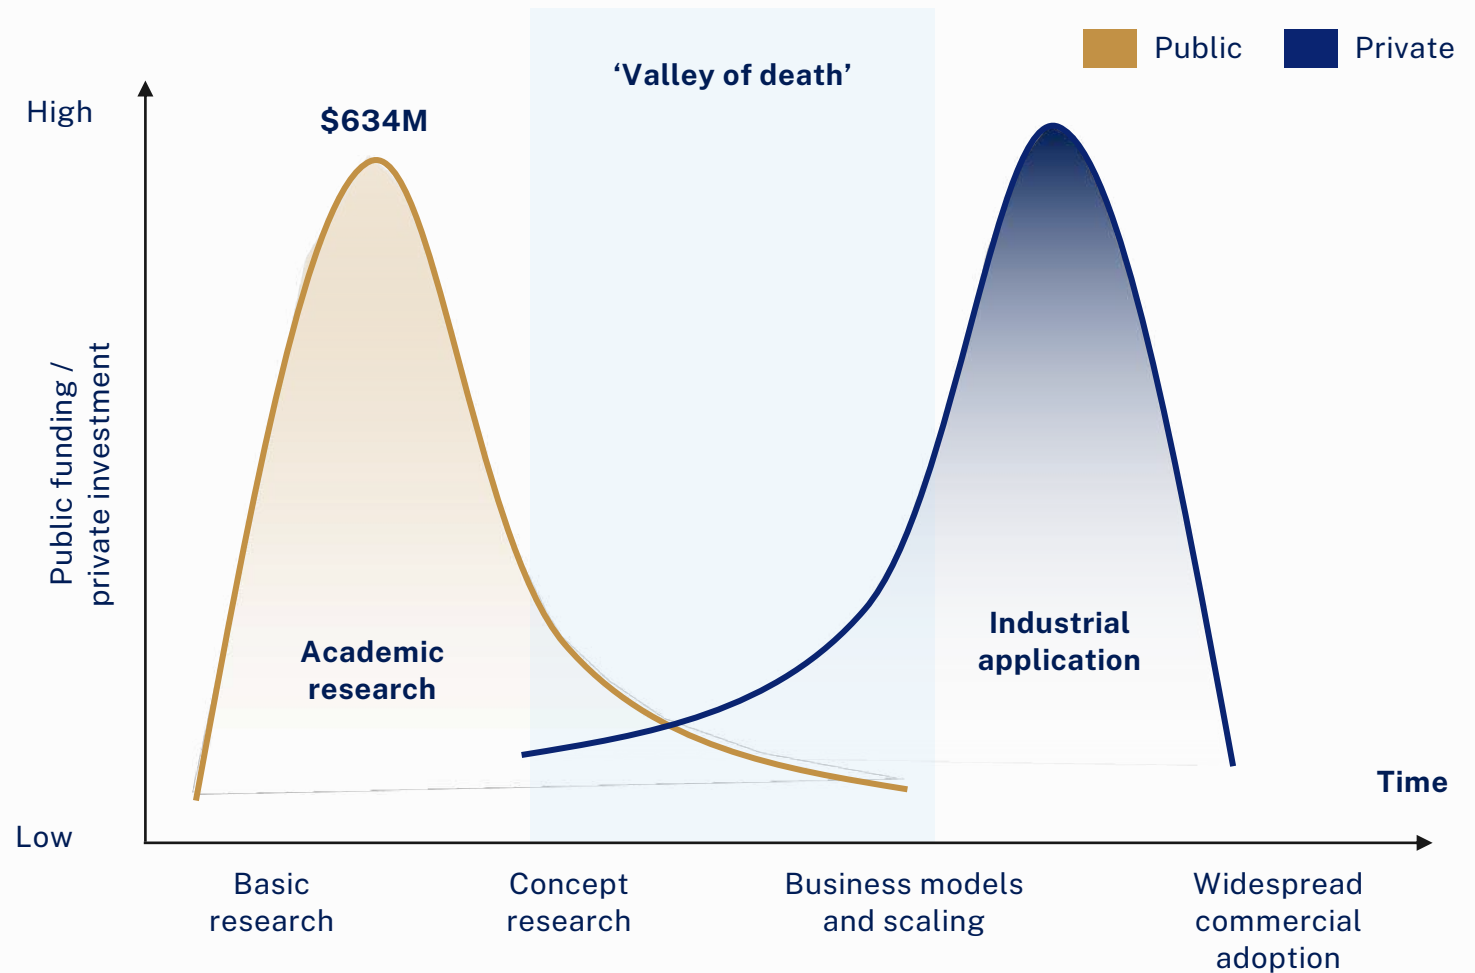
Public
Private

'Valley of death'

High

$634M

Public funding / private investment

Academic research

Industrial application

Time

Low

Basic research

Concept research

Business models and scaling

Widespread commercial adoption